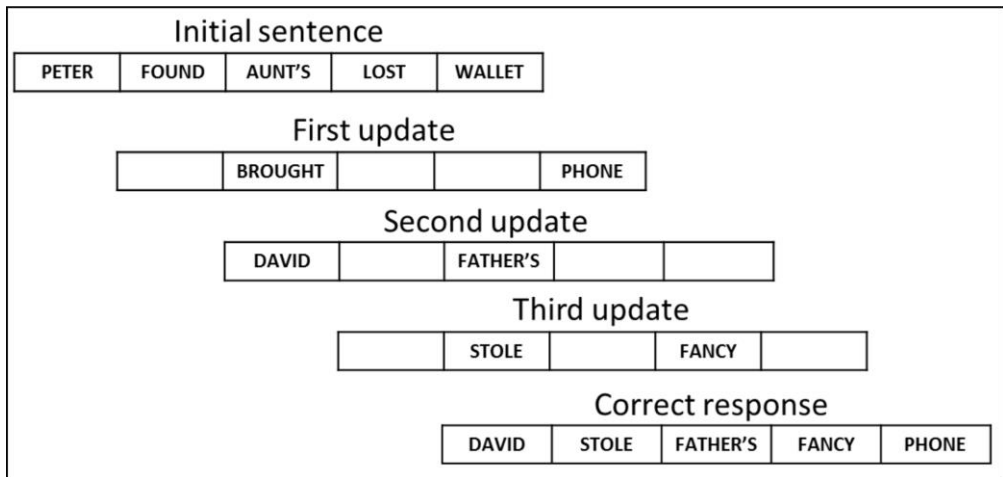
Initial sentence

| PETER | FOUND | AUNT'S | LOST | WALLET |
|---|---|---|---|---|

First update

| | BROUGHT | | | PHONE |
|---|---|---|---|---|

Second update

| DAVID | | FATHER'S | | |
|---|---|---|---|---|

Third update

| | STOLE | | FANCY | |
|---|---|---|---|---|

Correct response

| DAVID | STOLE | FATHER'S | FANCY | PHONE |
|---|---|---|---|---|